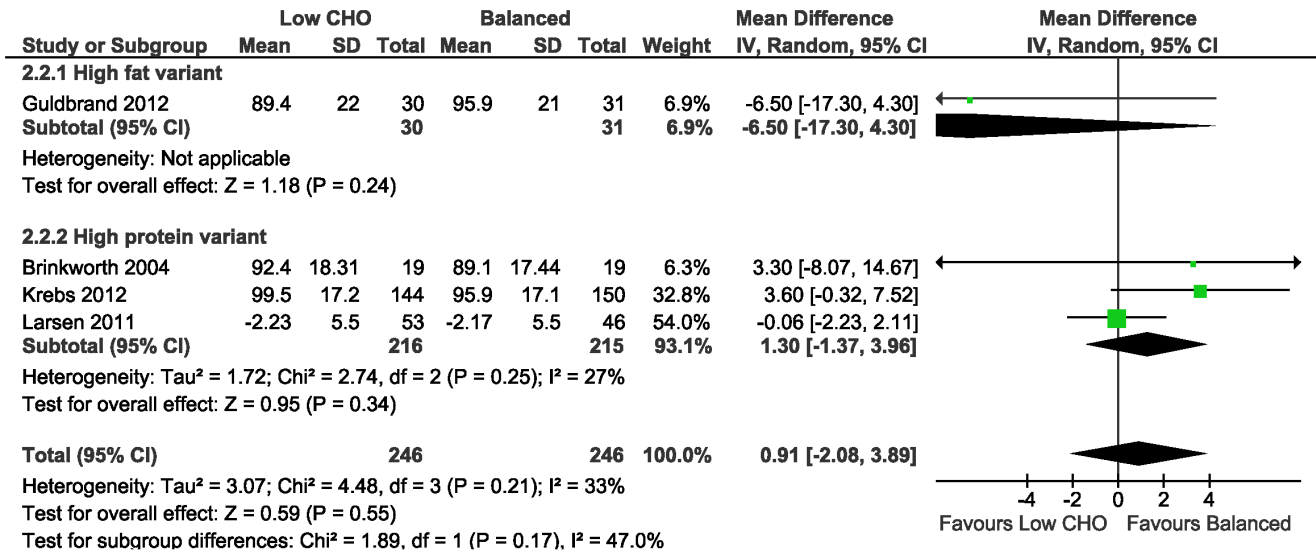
| Study or Subgroup | Low CHO Mean | Low CHO SD | Low CHO Total | Balanced Mean | Balanced SD | Balanced Total | Weight | Mean Difference IV, Random, 95% CI |
|---|---|---|---|---|---|---|---|---|
| **2.2.1 High fat variant** | | | | | | | | |
| Guldbrand 2012 | 89.4 | 22 | 30 | 95.9 | 21 | 31 | 6.9% | -6.50 [-17.30, 4.30] |
| **Subtotal (95% CI)** | | | **30** | | | **31** | **6.9%** | **-6.50 [-17.30, 4.30]** |
| Heterogeneity: Not applicable | | | | | | | | |
| Test for overall effect: Z = 1.18 (P = 0.24) | | | | | | | | |
| **2.2.2 High protein variant** | | | | | | | | |
| Brinkworth 2004 | 92.4 | 18.31 | 19 | 89.1 | 17.44 | 19 | 6.3% | 3.30 [-8.07, 14.67] |
| Krebs 2012 | 99.5 | 17.2 | 144 | 95.9 | 17.1 | 150 | 32.8% | 3.60 [-0.32, 7.52] |
| Larsen 2011 | -2.23 | 5.5 | 53 | -2.17 | 5.5 | 46 | 54.0% | -0.06 [-2.23, 2.11] |
| **Subtotal (95% CI)** | | | **216** | | | **215** | **93.1%** | **1.30 [-1.37, 3.96]** |
| Heterogeneity: Tau² = 1.72; Chi² = 2.74, df = 2 (P = 0.25); I² = 27% | | | | | | | | |
| Test for overall effect: Z = 0.95 (P = 0.34) | | | | | | | | |
| **Total (95% CI)** | | | **246** | | | **246** | **100.0%** | **0.91 [-2.08, 3.89]** |
| Heterogeneity: Tau² = 3.07; Chi² = 4.48, df = 3 (P = 0.21); I² = 33% | | | | | | | | |
| Test for overall effect: Z = 0.59 (P = 0.55) | | | | | | | | |
| Test for subgroup differences: Chi² = 1.89, df = 1 (P = 0.17), I² = 47.0% | | | | | | | | |

Mean Difference
IV, Random, 95% CI

-4 -2 0 2 4
Favours Low CHO Favours Balanced